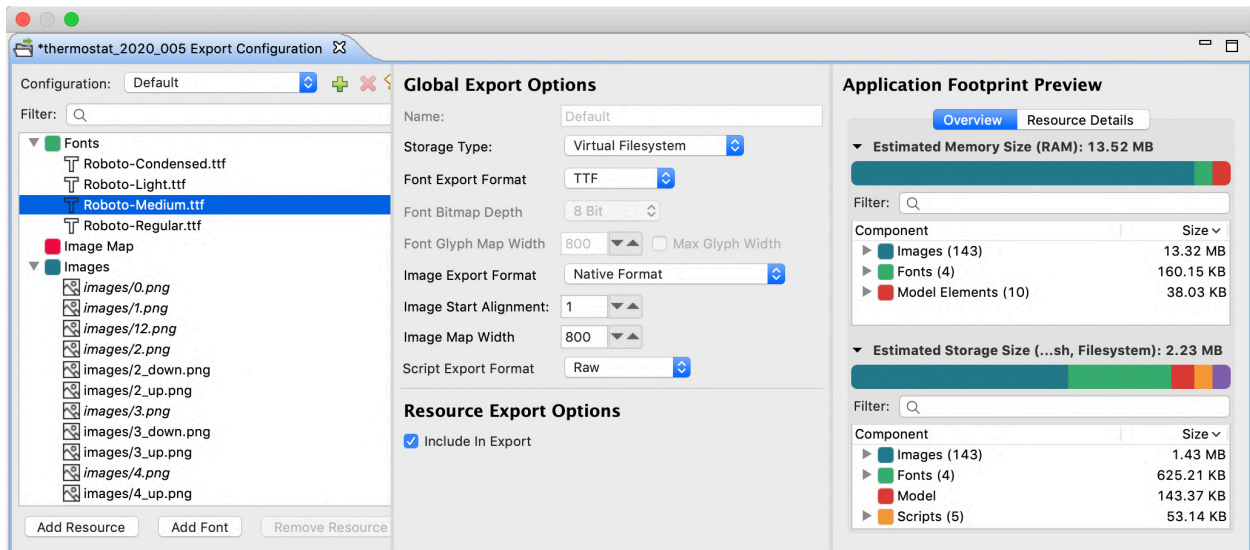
*thermostat_2020_005 Export Configuration

Configuration: Default

Filter:

Fonts
Roboto-Condensed.ttf
Roboto-Light.ttf
Roboto-Medium.ttf
Roboto-Regular.ttf
Image Map
Images
images/0.png
images/1.png
images/12.png
images/2.png
images/2_down.png
images/2_up.png
images/3.png
images/3_down.png
images/3_up.png
images/4.png
images/4_up.png

Add Resource
Add Font
Remove Resource

Global Export Options

Name: Default
Storage Type: Virtual Filesystem
Font Export Format: TTF
Font Bitmap Depth: 8 Bit
Font Glyph Map Width: 800
Max Glyph Width
Image Export Format: Native Format
Image Start Alignment: 1
Image Map Width: 800
Script Export Format: Raw

Resource Export Options

Include In Export

Application Footprint Preview

Overview
Resource Details

Estimated Memory Size (RAM): 13.52 MB

Filter:

| Component | Size |
|---|---|
| Images (143) | 13.32 MB |
| Fonts (4) | 160.15 KB |
| Model Elements (10) | 38.03 KB |

Estimated Storage Size (...sh, Filesystem): 2.23 MB

Filter:

| Component | Size |
|---|---|
| Images (143) | 1.43 MB |
| Fonts (4) | 625.21 KB |
| Model | 143.37 KB |
| Scripts (5) | 53.14 KB |